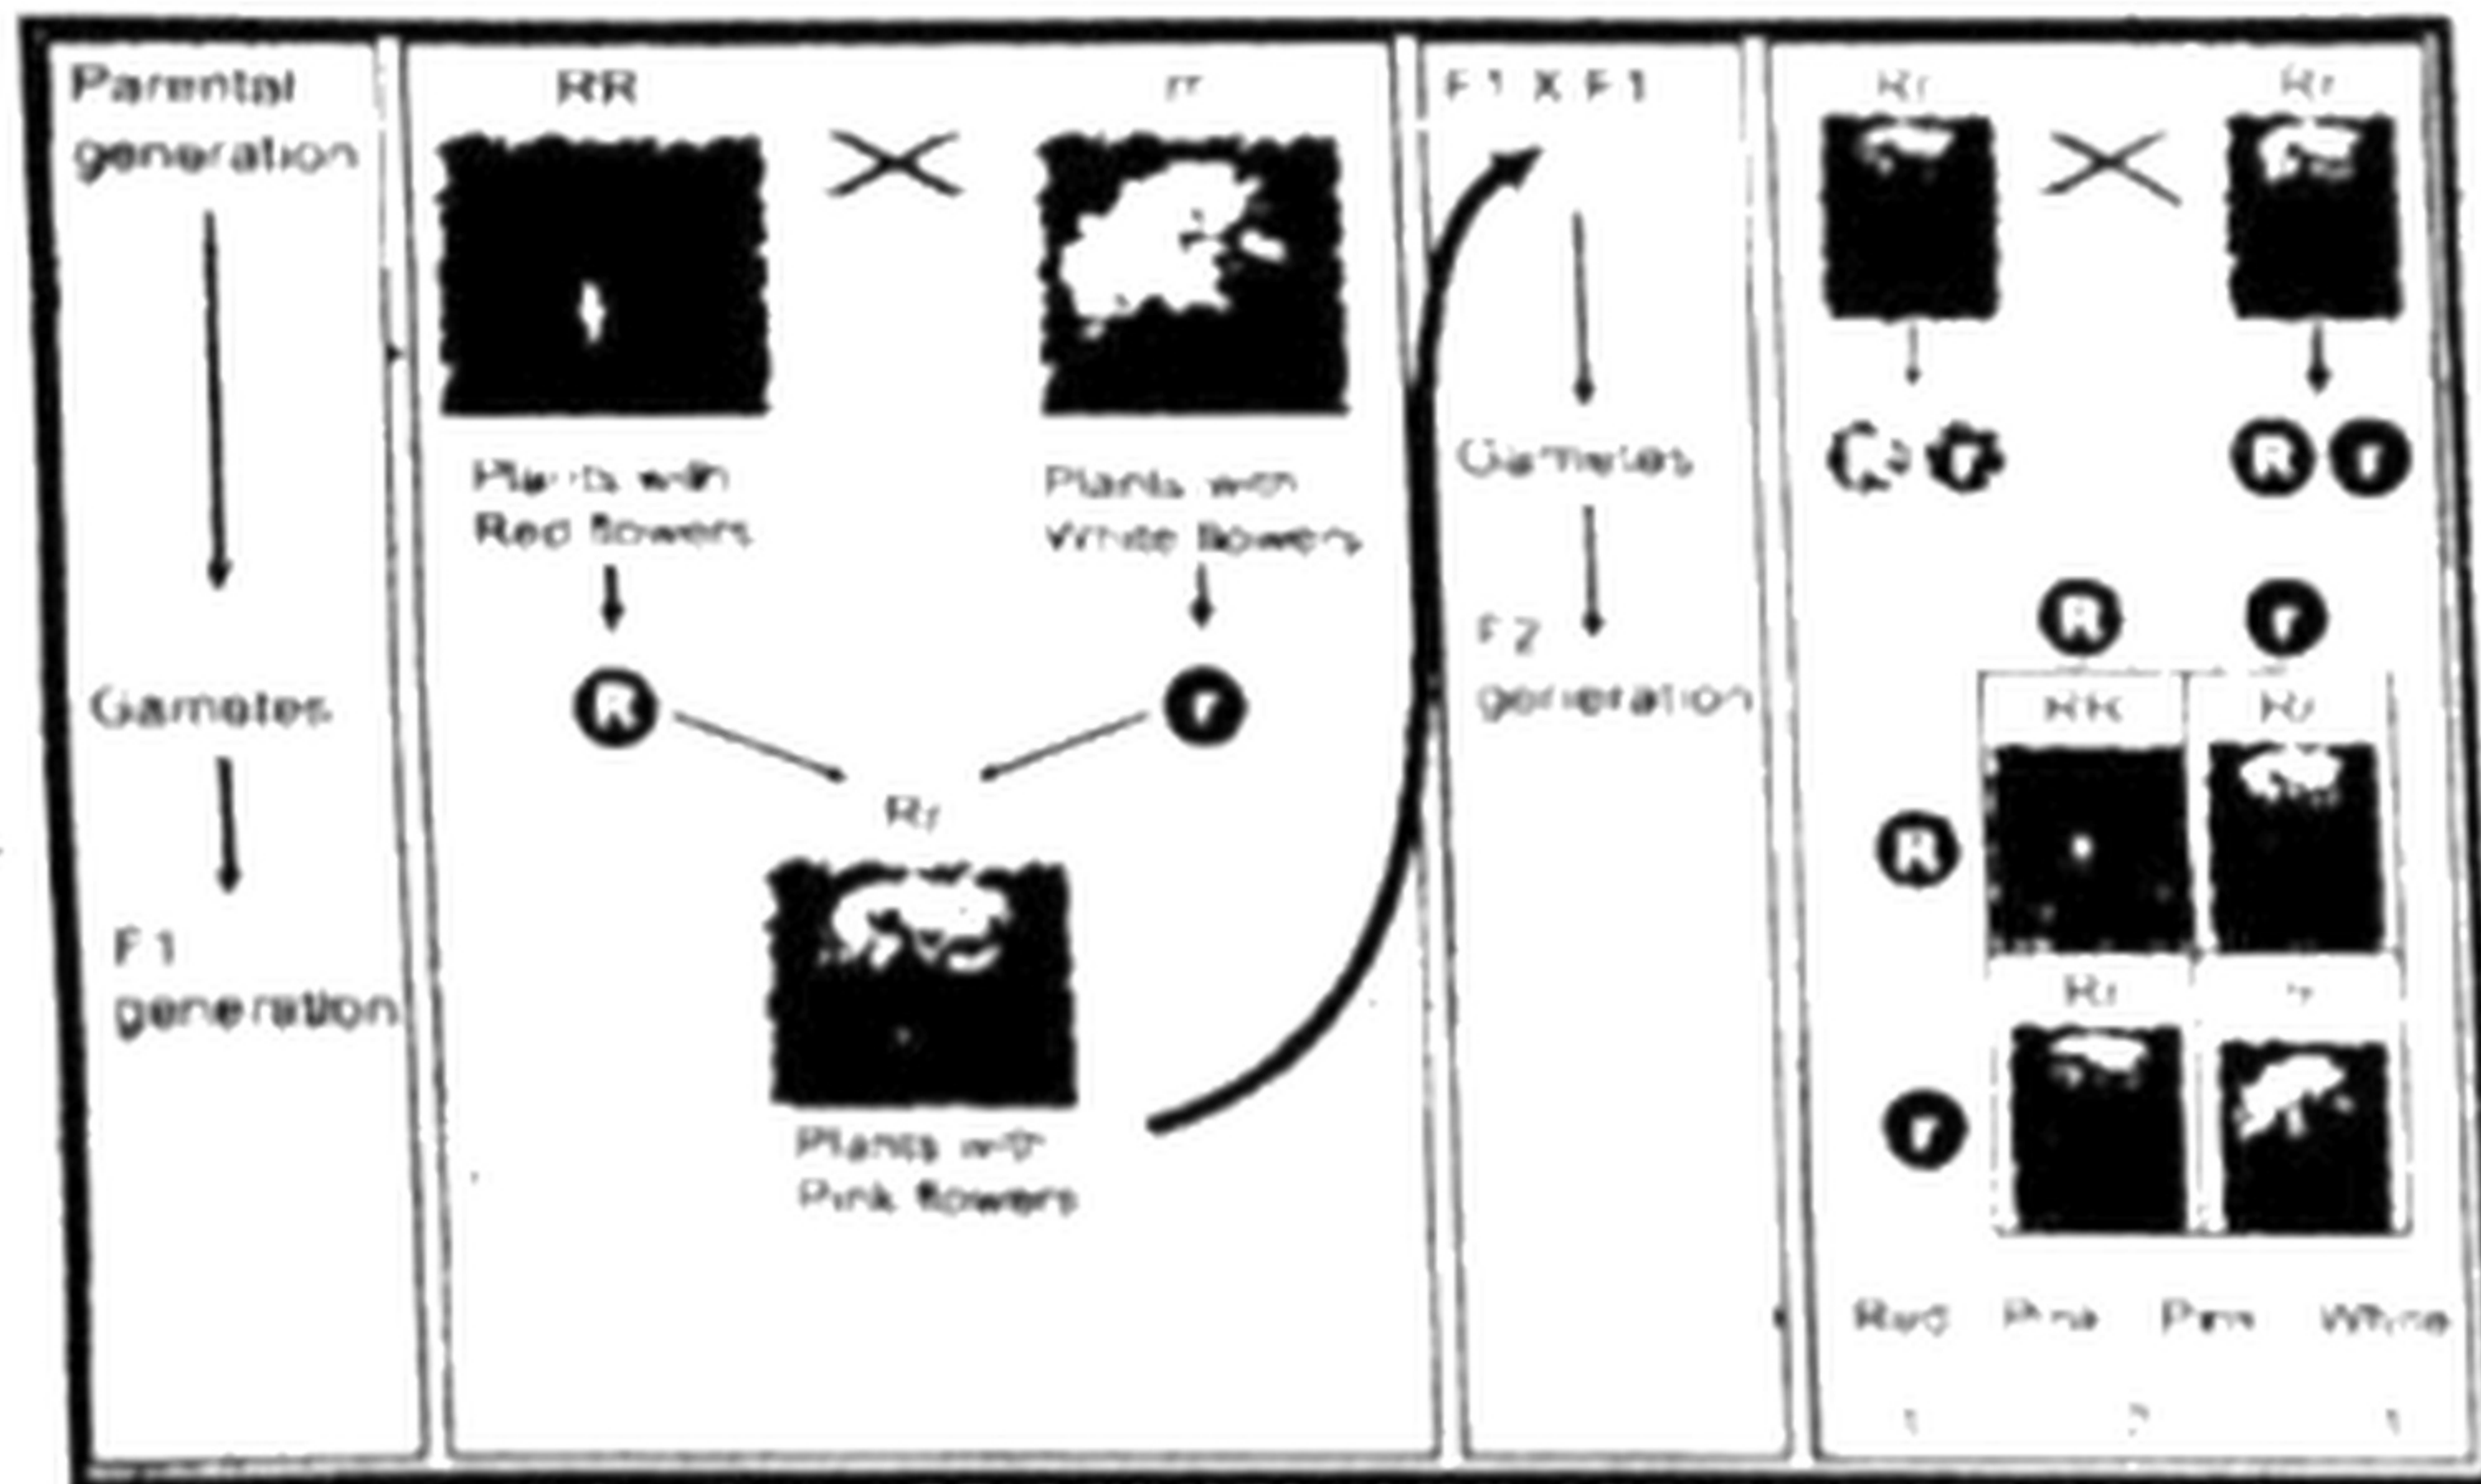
Parental generation

Gametes

F1 generation

RR

rr

Plants with Red flowers

Plants with White flowers

R

r

Rr

Plants with Pink flowers

F1 X F1

Gametes

F2 generation

Rr

Rr

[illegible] r

R r

R

r

RR

Rr

R

Rr

rr

r

Red

Pink

Pink

White

1

2

1